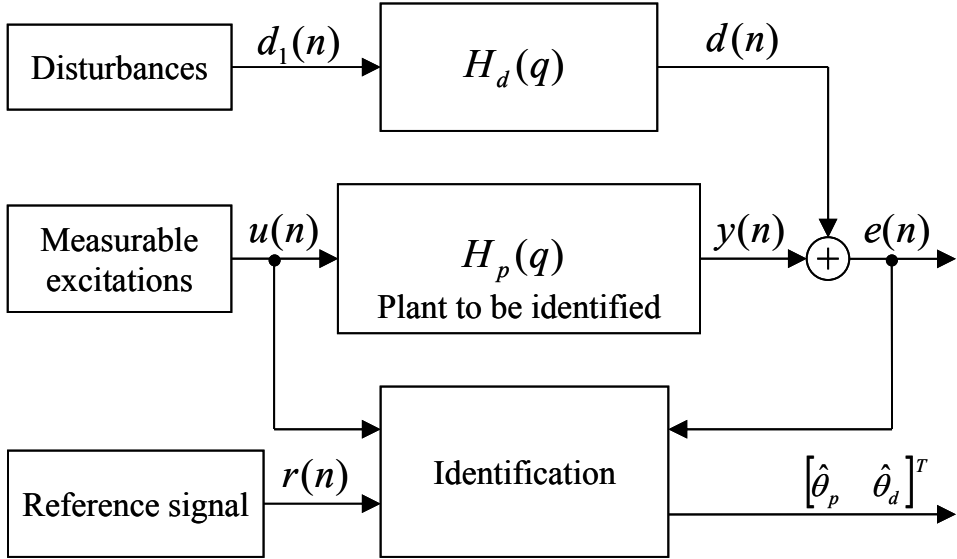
Disturbances

$d_1(n)$

$H_d(q)$

$d(n)$

Measurable excitations

$u(n)$

$H_p(q)$
Plant to be identified

$y(n)$

$+$

$e(n)$

Identification

Reference signal

$r(n)$

$\left[\hat{\theta}_p \quad \hat{\theta}_d\right]^T$